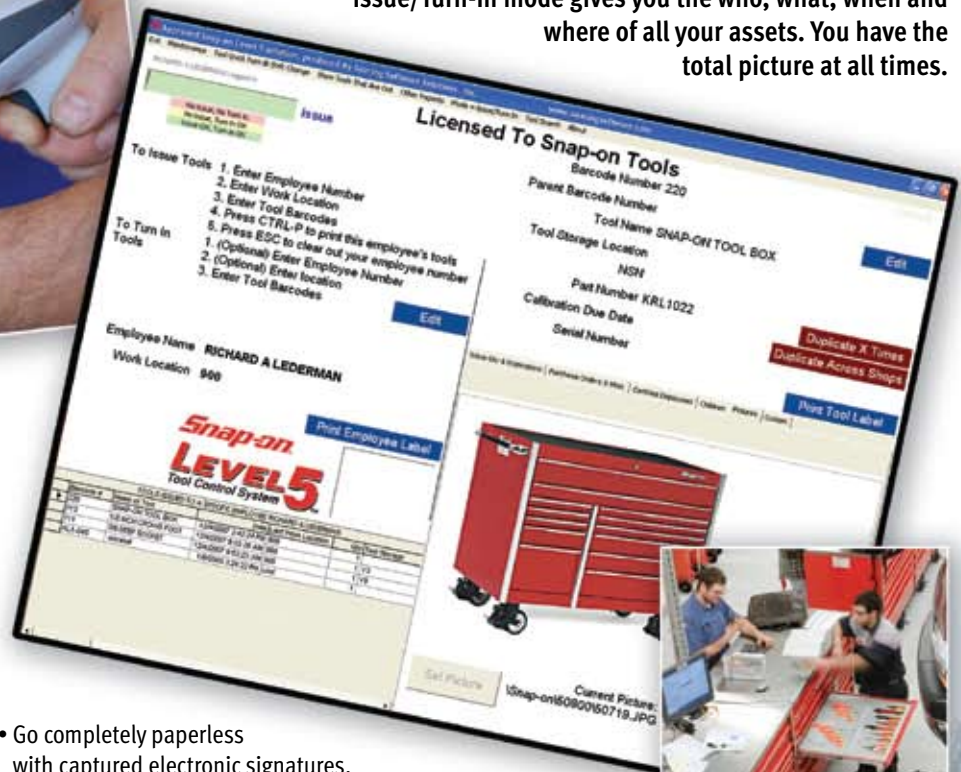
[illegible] mode gives you the who, what, when and where of all your assets. You have the total picture at all times.

Issue

Licensed To Snap-on Tools

To Issue Tools 1. Enter Employee Number
2. Enter Work Location
3. Enter Tool Barcodes
4. Press CTRL-P to print this employee's tools
5. Press ESC to clear out your employee number

To Turn in Tools 1. (Optional) Enter Employee Number
2. (Optional) Enter location
3. Enter Tool Barcodes

Edit

Employee Name RICHARD A LEDERMAN
Work Location 900

Print Employee Label

Snap-on
LEVEL 5
Tool Control System

Barcode Number 220
Parent Barcode Number
Tool Name SNAP-ON TOOL BOX
Tool Storage Location
NSN
Part Number KRL1022
Calibration Due Date
Serial Number

Edit

Duplicate X Times
Duplicate Across Shops

Print Tool Label

Set Picture

Current Picture: \Snap-on\50800\50719.JPG

• Go completely paperless with captured electronic signatures.